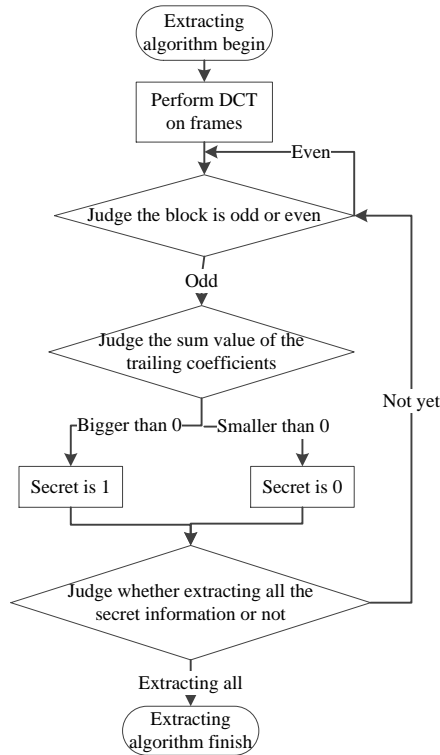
Extracting algorithm begin

Perform DCT on frames

Even

Judge the block is odd or even

Odd

Judge the sum value of the trailing coefficients

Bigger than 0

Smaller than 0

Not yet

Secret is 1

Secret is 0

Judge whether extracting all the secret information or not

Extracting all

Extracting algorithm finish